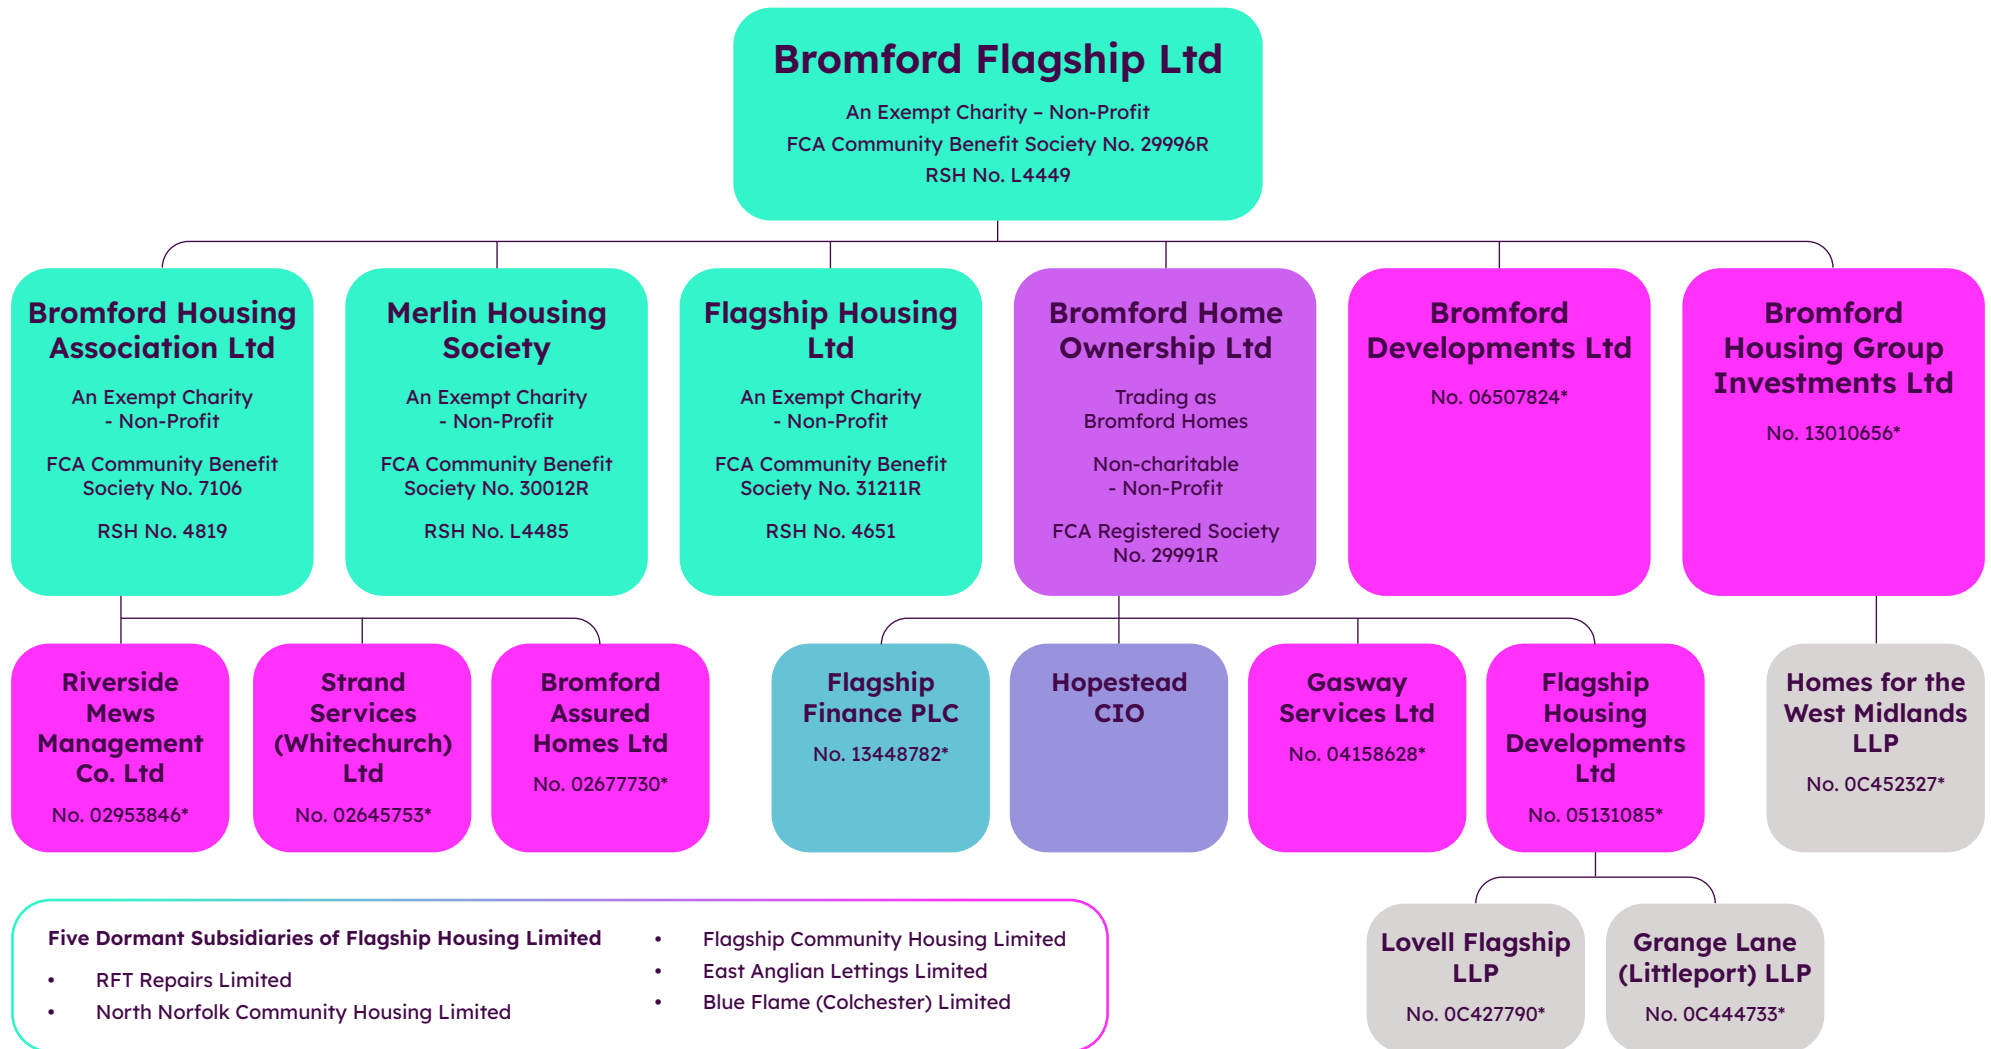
Bromford Flagship Ltd

An Exempt Charity – Non-Profit
FCA Community Benefit Society No. 29996R
RSH No. L4449

Bromford Housing Association Ltd

An Exempt Charity - Non-Profit

FCA Community Benefit Society No. 7106

RSH No. 4819

Merlin Housing Society

An Exempt Charity - Non-Profit

FCA Community Benefit Society No. 30012R

RSH No. L4485

Flagship Housing Ltd

An Exempt Charity - Non-Profit

FCA Community Benefit Society No. 31211R

RSH No. 4651

Bromford Home Ownership Ltd

Trading as Bromford Homes

Non-charitable - Non-Profit

FCA Registered Society No. 29991R

Bromford Developments Ltd

No. 06507824*

Bromford Housing Group Investments Ltd

No. 13010656*

Riverside Mews Management Co. Ltd

No. 02953846*

Strand Services (Whitechurch) Ltd

No. 02645753*

Bromford Assured Homes Ltd

No. 02677730*

Flagship Finance PLC

No. 13448782*

Hopestead CIO

Gasway Services Ltd

No. 04158628*

Flagship Housing Developments Ltd

No. 05131085*

Homes for the West Midlands LLP

No. 0C452327*

Lovell Flagship LLP

No. 0C427790*

Grange Lane (Littleport) LLP

No. 0C444733*

Five Dormant Subsidiaries of Flagship Housing Limited
• RFT Repairs Limited
• North Norfolk Community Housing Limited
• Flagship Community Housing Limited
• East Anglian Lettings Limited
• Blue Flame (Colchester) Limited